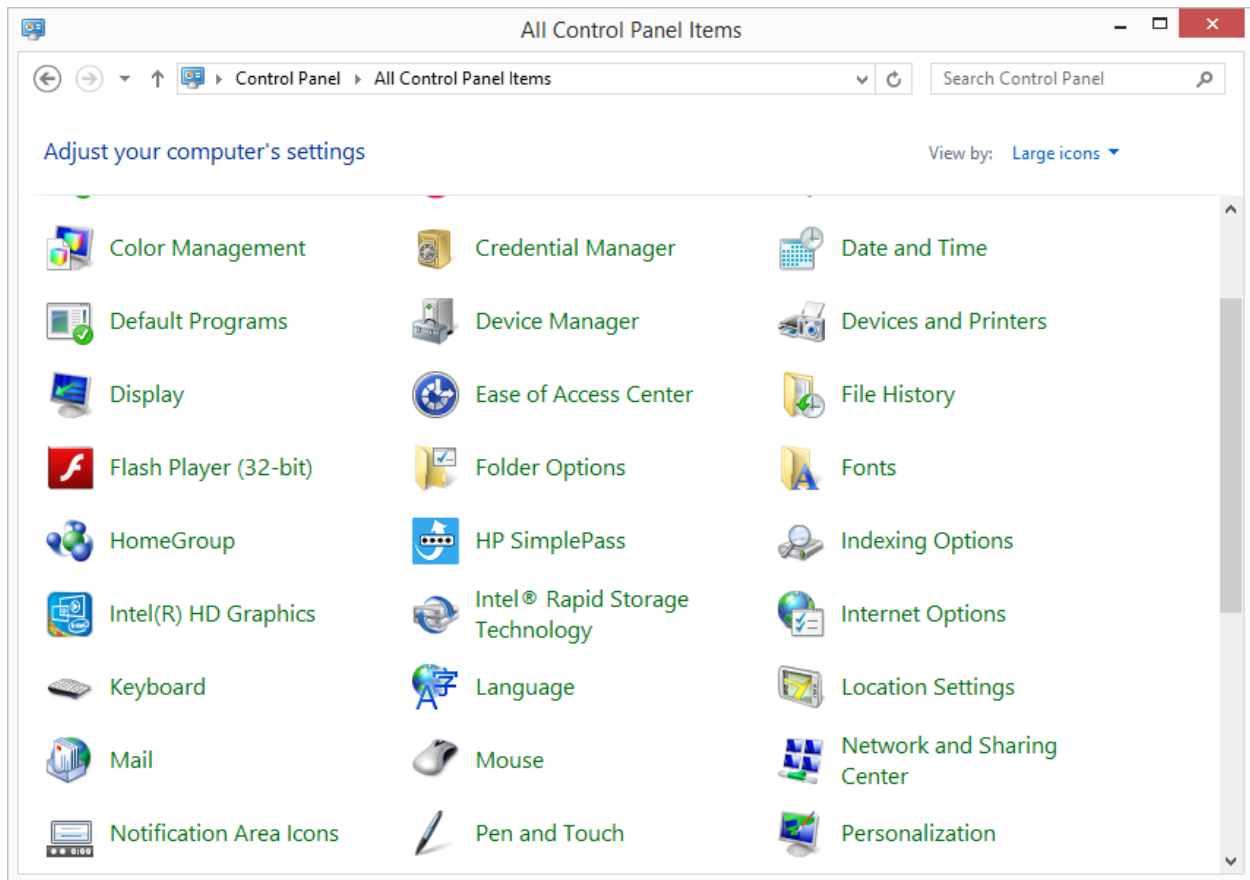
All Control Panel Items

Control Panel ▸ All Control Panel Items

Search Control Panel

Adjust your computer's settings

View by: Large icons

Color Management
Credential Manager
Date and Time
Default Programs
Device Manager
Devices and Printers
Display
Ease of Access Center
File History
Flash Player (32-bit)
Folder Options
Fonts
HomeGroup
HP SimplePass
Indexing Options
Intel(R) HD Graphics
Intel® Rapid Storage Technology
Internet Options
Keyboard
Language
Location Settings
Mail
Mouse
Network and Sharing Center
Notification Area Icons
Pen and Touch
Personalization